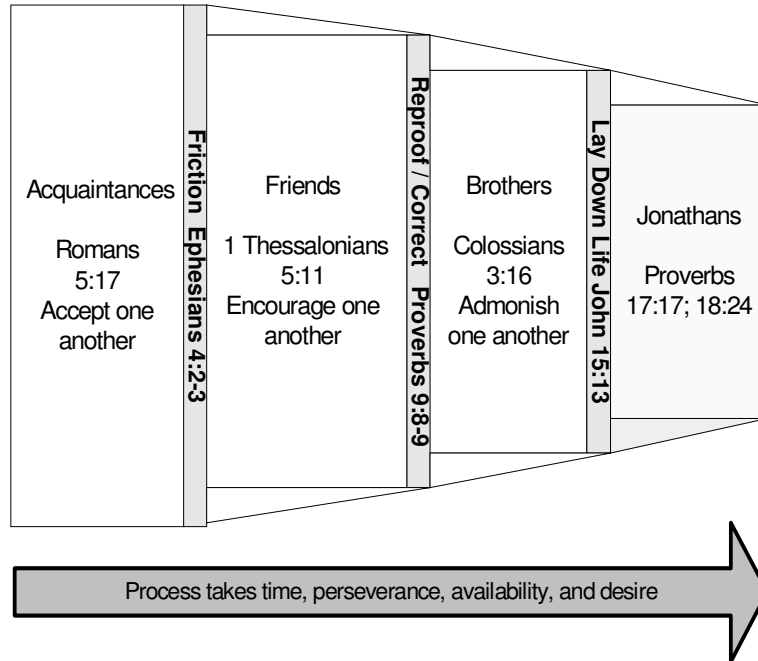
Acquaintances

Romans 5:17 Accept one another

Friction Ephesians 4:2-3

Friends

1 Thessalonians 5:11 Encourage one another

Reproof / Correct Proverbs 9:8-9

Brothers

Colossians 3:16 Admonish one another

Lay Down Life John 15:13

Jonathans

Proverbs 17:17; 18:24

Process takes time, perseverance, availability, and desire